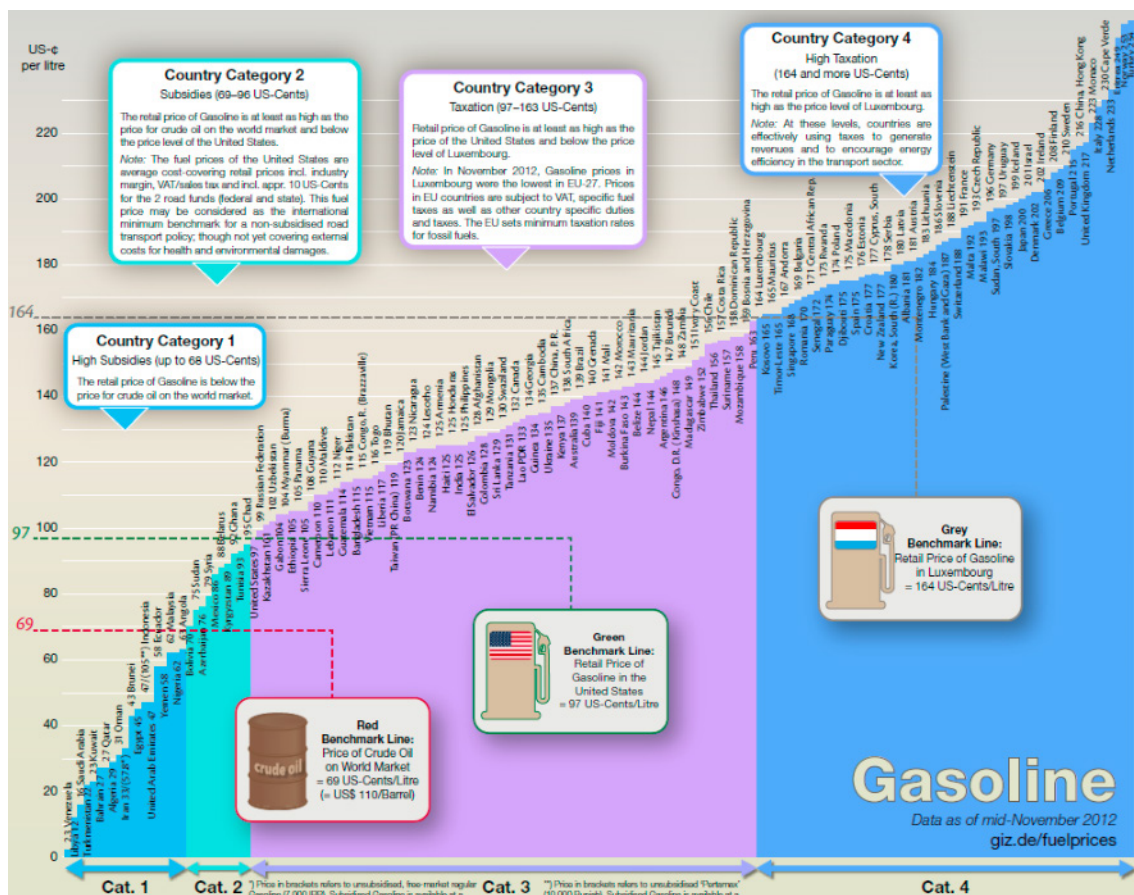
US-¢ per litre

220
200
180
164
160
140
120
100
97
80
69
60
40
20
0

Country Category 2
Subsidies (69–96 US-Cents)
The retail price of Gasoline is at least as high as the price for crude oil on the world market and below the price level of the United States.
Note: The fuel prices of the United States are average cost-covering retail prices incl. industry margin, VAT/sales tax and incl. appr. 10 US-Cents for the 2 road funds (federal and state). This fuel price may be considered as the international minimum benchmark for a non-subsidised road transport policy; though not yet covering external costs for health and environmental damages.

Country Category 3
Taxation (97–163 US-Cents)
Retail price of Gasoline is at least as high as the price of the United States and below the price level of Luxembourg.
Note: In November 2012, Gasoline prices in Luxembourg were the lowest in EU-27. Prices in EU countries are subject to VAT, specific fuel taxes as well as other country specific duties and taxes. The EU sets minimum taxation rates for fossil fuels.

Country Category 4
High Taxation
(164 and more US-Cents)
The retail price of Gasoline is at least as high as the price level of Luxembourg.
Note: At these levels, countries are effectively using taxes to generate revenues and to encourage energy efficiency in the transport sector.

Country Category 1
High Subsidies (up to 68 US-Cents)
The retail price of Gasoline is below the price for crude oil on the world market.

2 Venezuela
Libya 12
16 Saudi Arabia
Turkmenistan 22
23 Kuwait
Bahrain 27
27 Qatar
Algeria 29
31 Oman
Iran 33 (57*)
43 Brunei
Egypt 45
47 (105**) Indonesia
United Arab Emirates 47
58 Ecuador
Yemen 58
62 Malaysia
Nigeria 62
65 Angola
Bolivia 70
75 Sudan
Azerbaijan 76
79 Syria
Mexico 86
88 Belarus
Kyrgyzstan 89
92 Ghana
Tunisia 93
95 Chad
United States 97
99 Russian Federation
Kazakhstan 101
102 Uzbekistan
Gabon 104
104 Myanmar (Burma)
Ethiopia 105
105 Panama
Sierra Leone 105
106 Guyana
Cameroon 110
110 Maldives
Lebanon 111
112 Niger
Guatemala 114
114 Pakistan
Bangladesh 115
115 Congo, R. (Brazzaville)
Vietnam 115
116 Togo
Liberia 117
119 Bhutan
Taiwan (R. China) 119
120 Jamaica
Botswana 123
123 Nicaragua
Bahamas 124
124 Lesotho
Namibia 124
125 Armenia
Haiti 125
125 Honduras
India 125
125 Philippines
El Salvador 126
128 Afghanistan
Colombia 128
129 Mongolia
Sri Lanka 129
130 Swaziland
Tanzania 131
132 Canada
Lao PDR 133
134 Georgia
Guinea 134
135 Cambodia
Ukraine 135
137 China, P.R.
Kenya 137
138 South Africa
Australia 139
139 Brazil
Cuba 140
140 Grenada
Fiji 141
141 Mali
Moldova 142
142 Morocco
Burkina Faso 143
143 Mauritania
Belize 144
144 Jordan
Nepal 144
145 Tajikistan
Argentina 146
147 Burundi
Congo, D.R. (Kinshasa) 148
148 Zambia
Madagascar 149
151 Ivory Coast
Zimbabwe 152
154 Chile
Thailand 156
157 Costa Rica
Suriname 157
158 Dominican Republic
Mozambique 158
159 Bosnia and Herzegovina
Peru 163
164 Luxembourg
Kosovo 165
165 Mauritius
Timor-Leste 165
167 Andorra
Singapore 168
169 Bulgaria
Romania 170
171 Central African Rep.
Senegal 172
173 Rwanda
Paraguay 174
174 Poland
Djibouti 175
175 Macedonia
Spain 175
176 Estonia
Croatia 177
177 Cyprus, South
New Zealand 177
178 Serbia
Korea, South (R.) 180
180 Latvia
Albania 181
181 Austria
Montenegro 182
183 Lithuania
Hungary 184
186 Slovenia
Palestine (West Bank and Gaza) 187
188 Liechtenstein
Switzerland 188
191 France
Malta 192
193 Czech Republic
Malawi 193
196 Germany
Sudan, South 197
197 Uruguay
Slovakia 198
199 Iceland
Japan 200
201 Israel
Denmark 202
202 Ireland
Greece 206
208 Finland
Belgium 209
210 Sweden
Portugal 215
216 China, Hong Kong
United Kingdom 217
223 Monaco
Italy 228
230 Cape Verde
Netherlands 233
Eritrea
Norway
Turkey

Grey Benchmark Line:
Retail Price of Gasoline in Luxembourg = 164 US-Cents/Litre

Green Benchmark Line:
Retail Price of Gasoline in the United States = 97 US-Cents/Litre

crude oil
Red Benchmark Line:
Price of Crude Oil on World Market = 69 US-Cents/Litre (= US$ 110/Barrel)

Gasoline
Data as of mid-November 2012
giz.de/fuelprices

Cat. 1
Cat. 2
*) Price in brackets refers to unsubsidised, free-market regular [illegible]
Cat. 3
**) Price in brackets refers to unsubsidised "Pertamax" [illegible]
Cat. 4